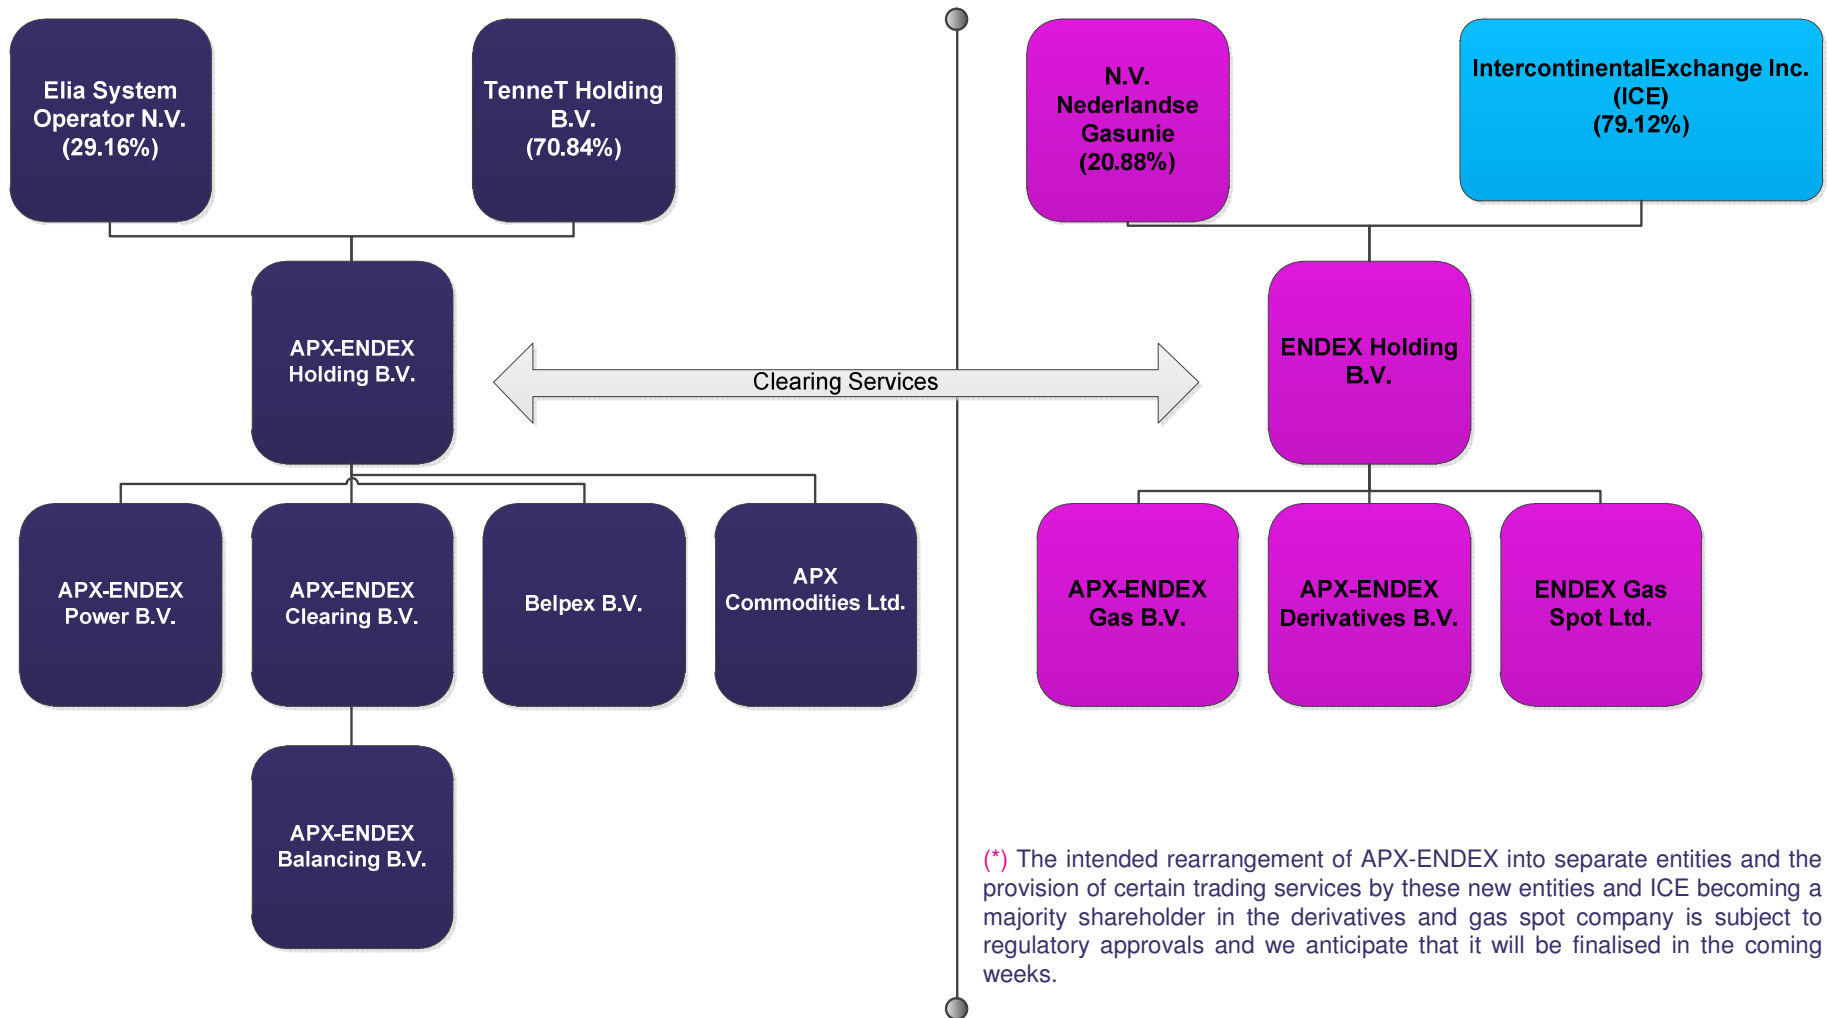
Elia System Operator N.V. (29.16%)

TenneT Holding B.V. (70.84%)

N.V. Nederlandse Gasunie (20.88%)

IntercontinentalExchange Inc. (ICE) (79.12%)

APX-ENDEX Holding B.V.

Clearing Services

ENDEX Holding B.V.

APX-ENDEX Power B.V.

APX-ENDEX Clearing B.V.

Belpex B.V.

APX Commodities Ltd.

APX-ENDEX Gas B.V.

APX-ENDEX Derivatives B.V.

ENDEX Gas Spot Ltd.

APX-ENDEX Balancing B.V.

(*) The intended rearrangement of APX-ENDEX into separate entities and the provision of certain trading services by these new entities and ICE becoming a majority shareholder in the derivatives and gas spot company is subject to regulatory approvals and we anticipate that it will be finalised in the coming weeks.